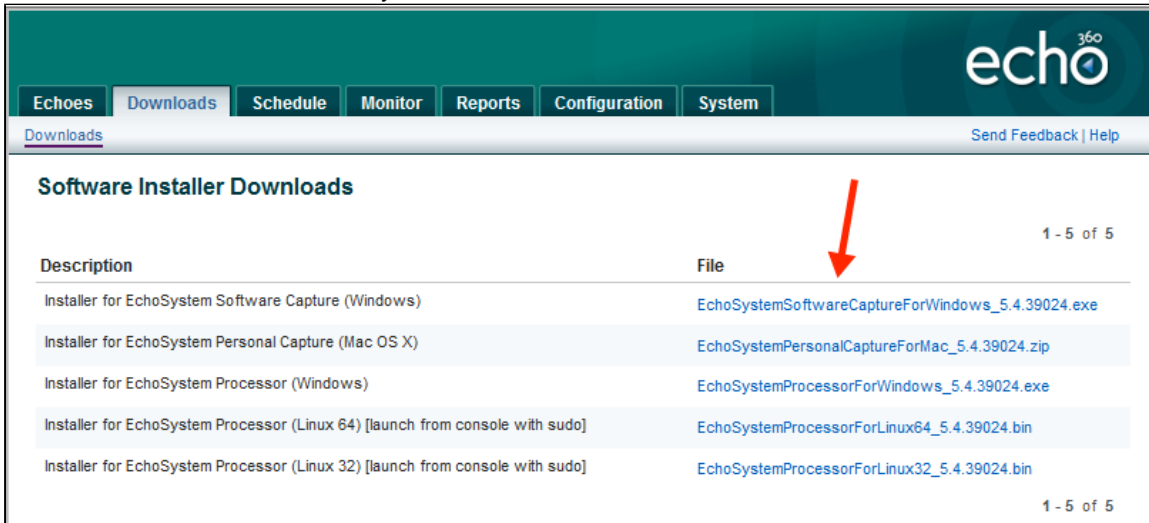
echo 360

Echoes | Downloads | Schedule | Monitor | Reports | Configuration | System

Downloads

Send Feedback | Help

Software Installer Downloads

1 - 5 of 5

| Description | File |
|---|---|
| Installer for EchoSystem Software Capture (Windows) | EchoSystemSoftwareCaptureForWindows_5.4.39024.exe |
| Installer for EchoSystem Personal Capture (Mac OS X) | EchoSystemPersonalCaptureForMac_5.4.39024.zip |
| Installer for EchoSystem Processor (Windows) | EchoSystemProcessorForWindows_5.4.39024.exe |
| Installer for EchoSystem Processor (Linux 64) [launch from console with sudo] | EchoSystemProcessorForLinux64_5.4.39024.bin |
| Installer for EchoSystem Processor (Linux 32) [launch from console with sudo] | EchoSystemProcessorForLinux32_5.4.39024.bin |

1 - 5 of 5